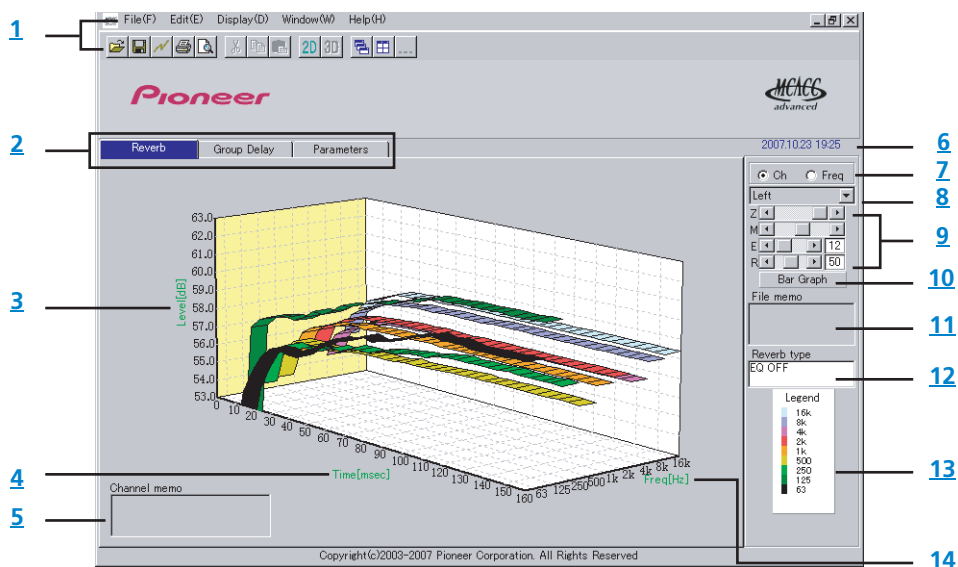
1
File(F) Edit(E) Display(D) Window(W) Help(H)
2D 3D ...
Pioneer
MCACC advanced
2
Reverb | Group Delay | Parameters
2007.10.23 19:25
6
Ch Freq
7
Left
8
Z
M
E 12
R 50
9
Bar Graph
10
File memo
11
Reverb type
EQ OFF
12
Legend
16k
8k
4k
2k
1k
500
250
125
63
13
3
Level[dB]
63.0
62.0
61.0
60.0
59.0
58.0
57.0
56.0
55.0
54.0
53.0
0 10 20 30 40 50 60 70 80 90 100 110 120 130 140 150 160
Time[msec]
63 125 250 500 1k 2k 4k 8k 16k
Freq[Hz]
4
Channel memo
5
Copyright(c)2003-2007 Pioneer Corporation. All Rights Reserved
14